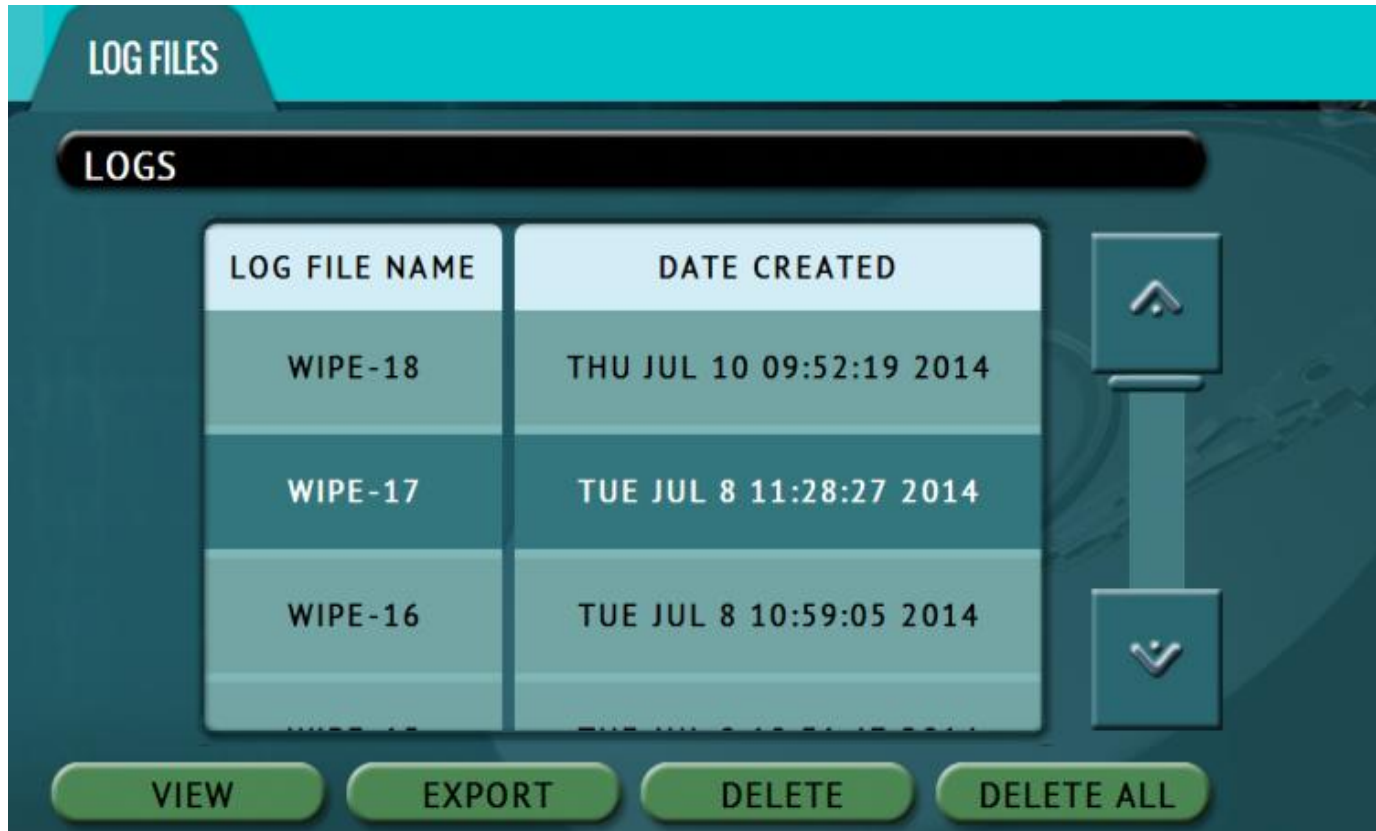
LOG FILES

LOGS

| LOG FILE NAME | DATE CREATED |
|---|---|
| WIPE-18 | THU JUL 10 09:52:19 2014 |
| WIPE-17 | TUE JUL 8 11:28:27 2014 |
| WIPE-16 | TUE JUL 8 10:59:05 2014 |
| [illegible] | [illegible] |

VIEW EXPORT DELETE DELETE ALL